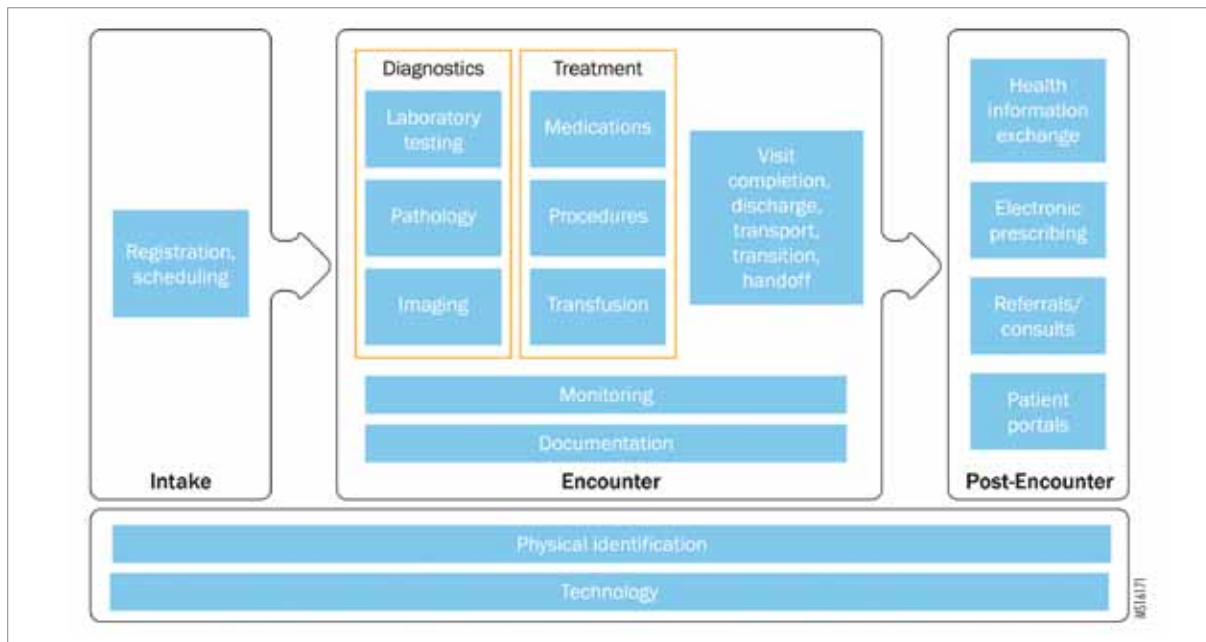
Registration, scheduling

Intake

Diagnostics

Laboratory testing

Pathology

Imaging

Treatment

Medications

Procedures

Transfusion

Visit completion, discharge, transport, transition, handoff

Monitoring

Documentation

Encounter

Health information exchange

Electronic prescribing

Referrals/ consults

Patient portals

Post-Encounter

Physical identification

Technology

MS1671